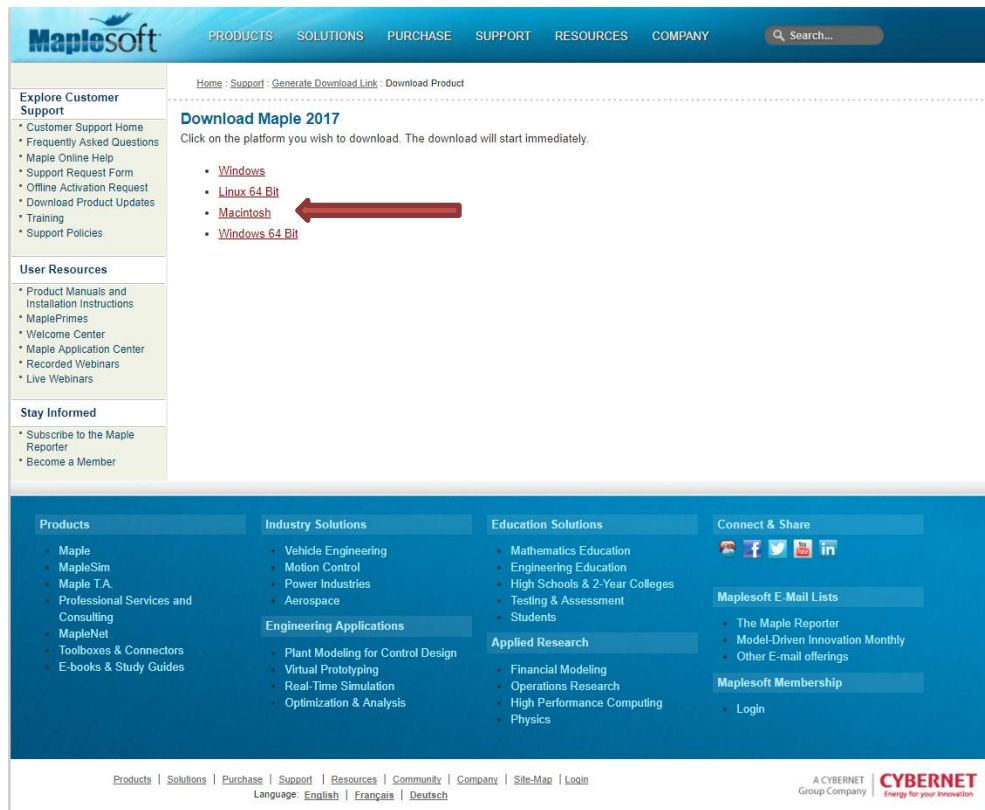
Maplesoft

PRODUCTS SOLUTIONS PURCHASE SUPPORT RESOURCES COMPANY

Search...

Explore Customer Support
• Customer Support Home
• Frequently Asked Questions
• Maple Online Help
• Support Request Form
• Offline Activation Request
• Download Product Updates
• Training
• Support Policies

User Resources
• Product Manuals and Installation Instructions
• MaplePrimes
• Welcome Center
• Maple Application Center
• Recorded Webinars
• Live Webinars

Stay Informed
• Subscribe to the Maple Reporter
• Become a Member

Home : Support : Generate Download Link : Download Product

Download Maple 2017
Click on the platform you wish to download. The download will start immediately.

• Windows
• Linux 64 Bit
• Macintosh
• Windows 64 Bit

Products
• Maple
• MapleSim
• Maple T.A.
• Professional Services and Consulting
• MapleNet
• Toolboxes & Connectors
• E-books & Study Guides

Industry Solutions
• Vehicle Engineering
• Motion Control
• Power Industries
• Aerospace

Engineering Applications
• Plant Modeling for Control Design
• Virtual Prototyping
• Real-Time Simulation
• Optimization & Analysis

Education Solutions
• Mathematics Education
• Engineering Education
• High Schools & 2-Year Colleges
• Testing & Assessment
• Students

Applied Research
• Financial Modeling
• Operations Research
• High Performance Computing
• Physics

Connect & Share

Maplesoft E-Mail Lists
• The Maple Reporter
• Model-Driven Innovation Monthly
• Other E-mail offerings

Maplesoft Membership
• Login

Products | Solutions | Purchase | Support | Resources | Community | Company | Site-Map | Login
Language: English | Français | Deutsch

A CYBERNET Group Company CYBERNET Energy for your Innovation